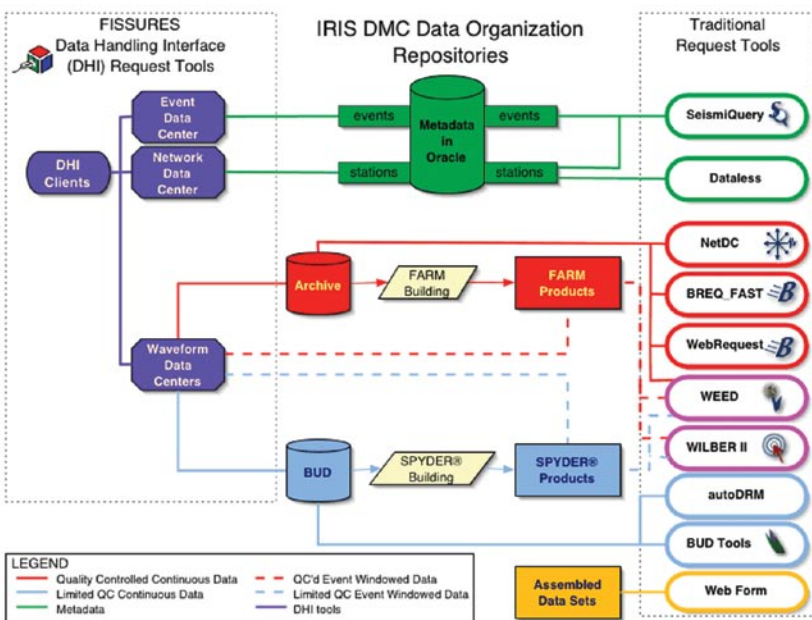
FISSURES
Data Handling Interface
(DHI) Request Tools

IRIS DMC Data Organization
Repositories

Traditional
Request Tools

DHI
Clients

Event
Data
Center

Network
Data
Center

Waveform
Data
Centers

events
stations
Metadata
in
Oracle
events
stations

Archive
FARM
Building
FARM
Products

BUD
SPYDER®
Building
SPYDER®
Products

Assembled
Data Sets

SeismiQuery
Dataless
NetDC
BREQ_FAST
WebRequest
WEED
WILBER II
autoDRM
BUD Tools
Web Form

LEGEND
Quality Controlled Continuous Data
Limited QC Continuous Data
Metadata
QC'd Event Windowed Data
Limited QC Event Windowed Data
DHI tools